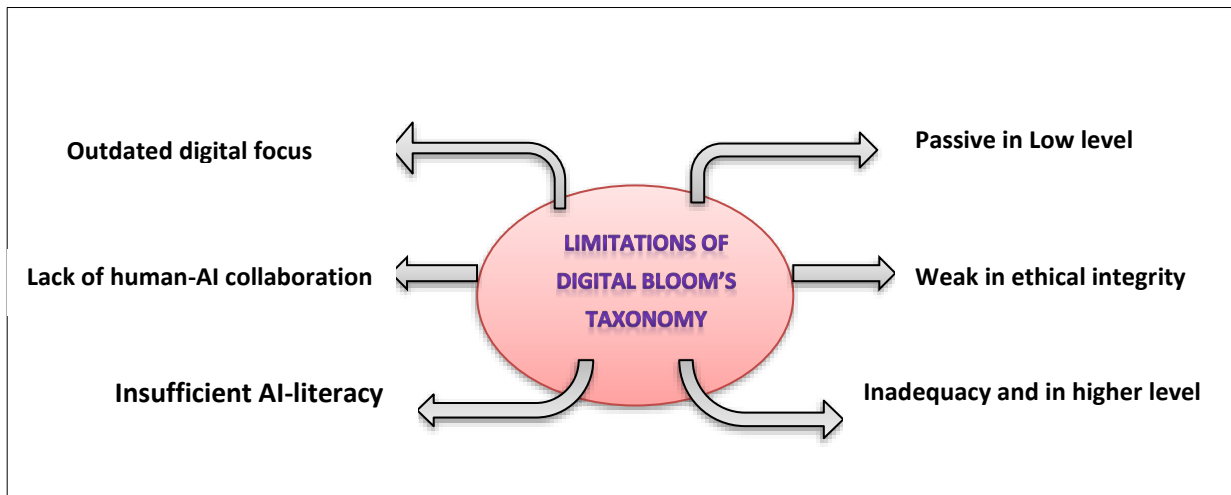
LIMITATIONS OF DIGITAL BLOOM’S TAXONOMY

Outdated digital focus

Passive in Low level

Lack of human-AI collaboration

Weak in ethical integrity

Insufficient AI-literacy

Inadequacy and in higher level